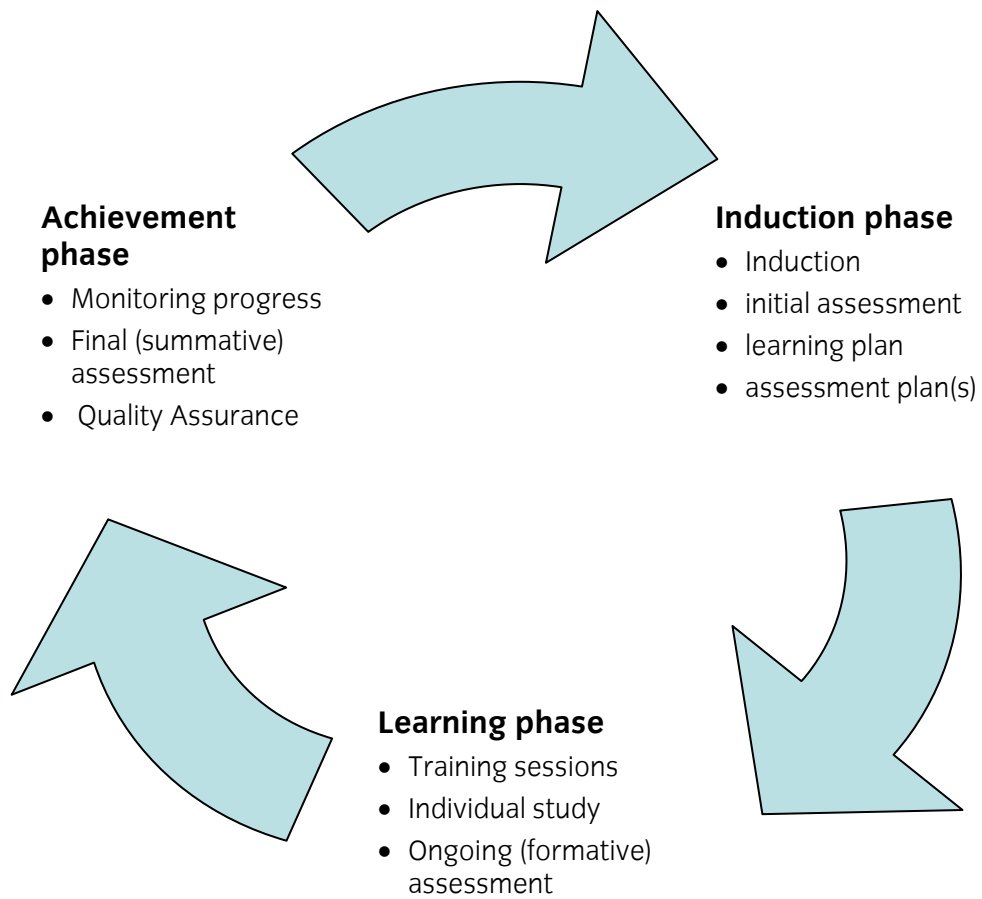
Achievement phase

- Monitoring progress
- Final (summative) assessment
- Quality Assurance

Induction phase

- Induction
- initial assessment
- learning plan
- assessment plan(s)

Learning phase

- Training sessions
- Individual study
- Ongoing (formative) assessment